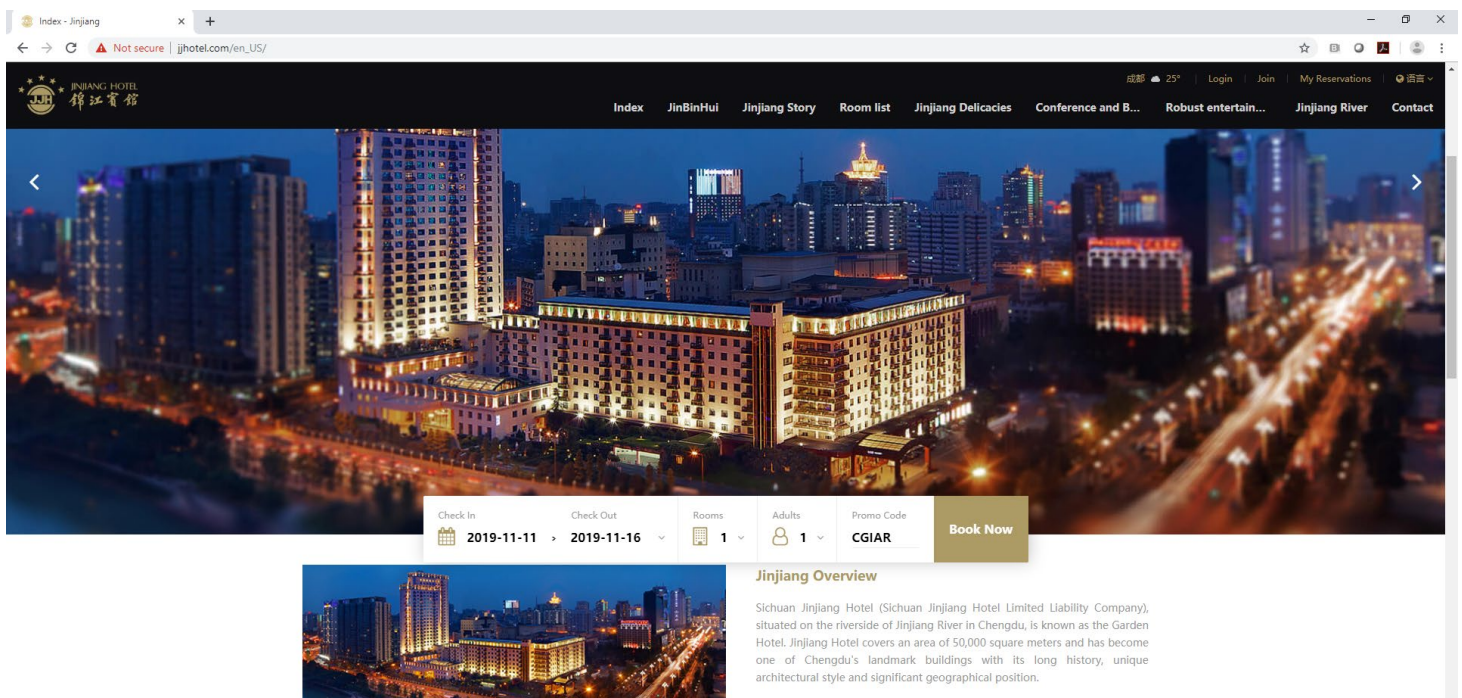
Index - Jinjiang × +

Not secure | jjhotel.com/en_US/

JINJIANG HOTEL 錦江賓館 JJH

成都 25° | Login | Join | My Reservations | 语言

Index JinBinHui Jinjiang Story Room list Jinjiang Delicacies Conference and B... Robust entertain... Jinjiang River Contact

Check In 2019-11-11 › Check Out 2019-11-16 Rooms 1 Adults 1 Promo Code CGIAR Book Now

Jinjiang Overview

Sichuan Jinjiang Hotel (Sichuan Jinjiang Hotel Limited Liability Company), situated on the riverside of Jinjiang River in Chengdu, is known as the Garden Hotel. Jinjiang Hotel covers an area of 50,000 square meters and has become one of Chengdu's landmark buildings with its long history, unique architectural style and significant geographical position.